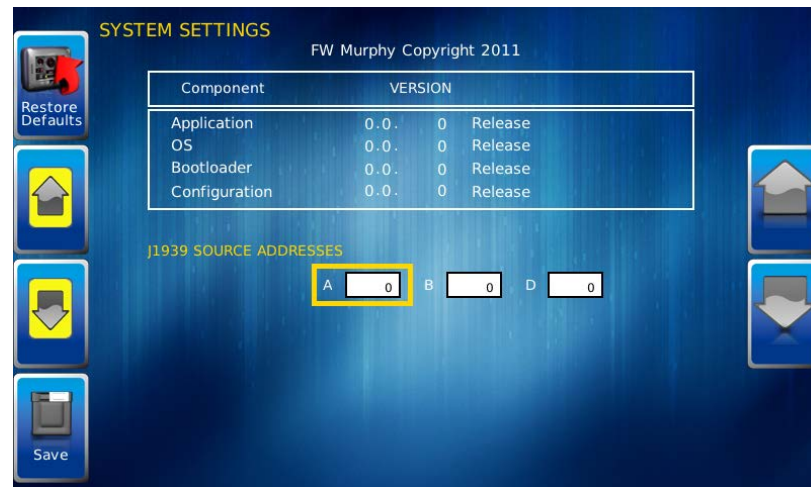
SYSTEM SETTINGS

FW Murphy Copyright 2011

Restore Defaults

| Component | VERSION | | |
|---|---|---|---|
| Application | 0.0. | 0 | Release |
| OS | 0.0. | 0 | Release |
| Bootloader | 0.0. | 0 | Release |
| Configuration | 0.0. | 0 | Release |

J1939 SOURCE ADDRESSES

A 0 B 0 D 0

Save